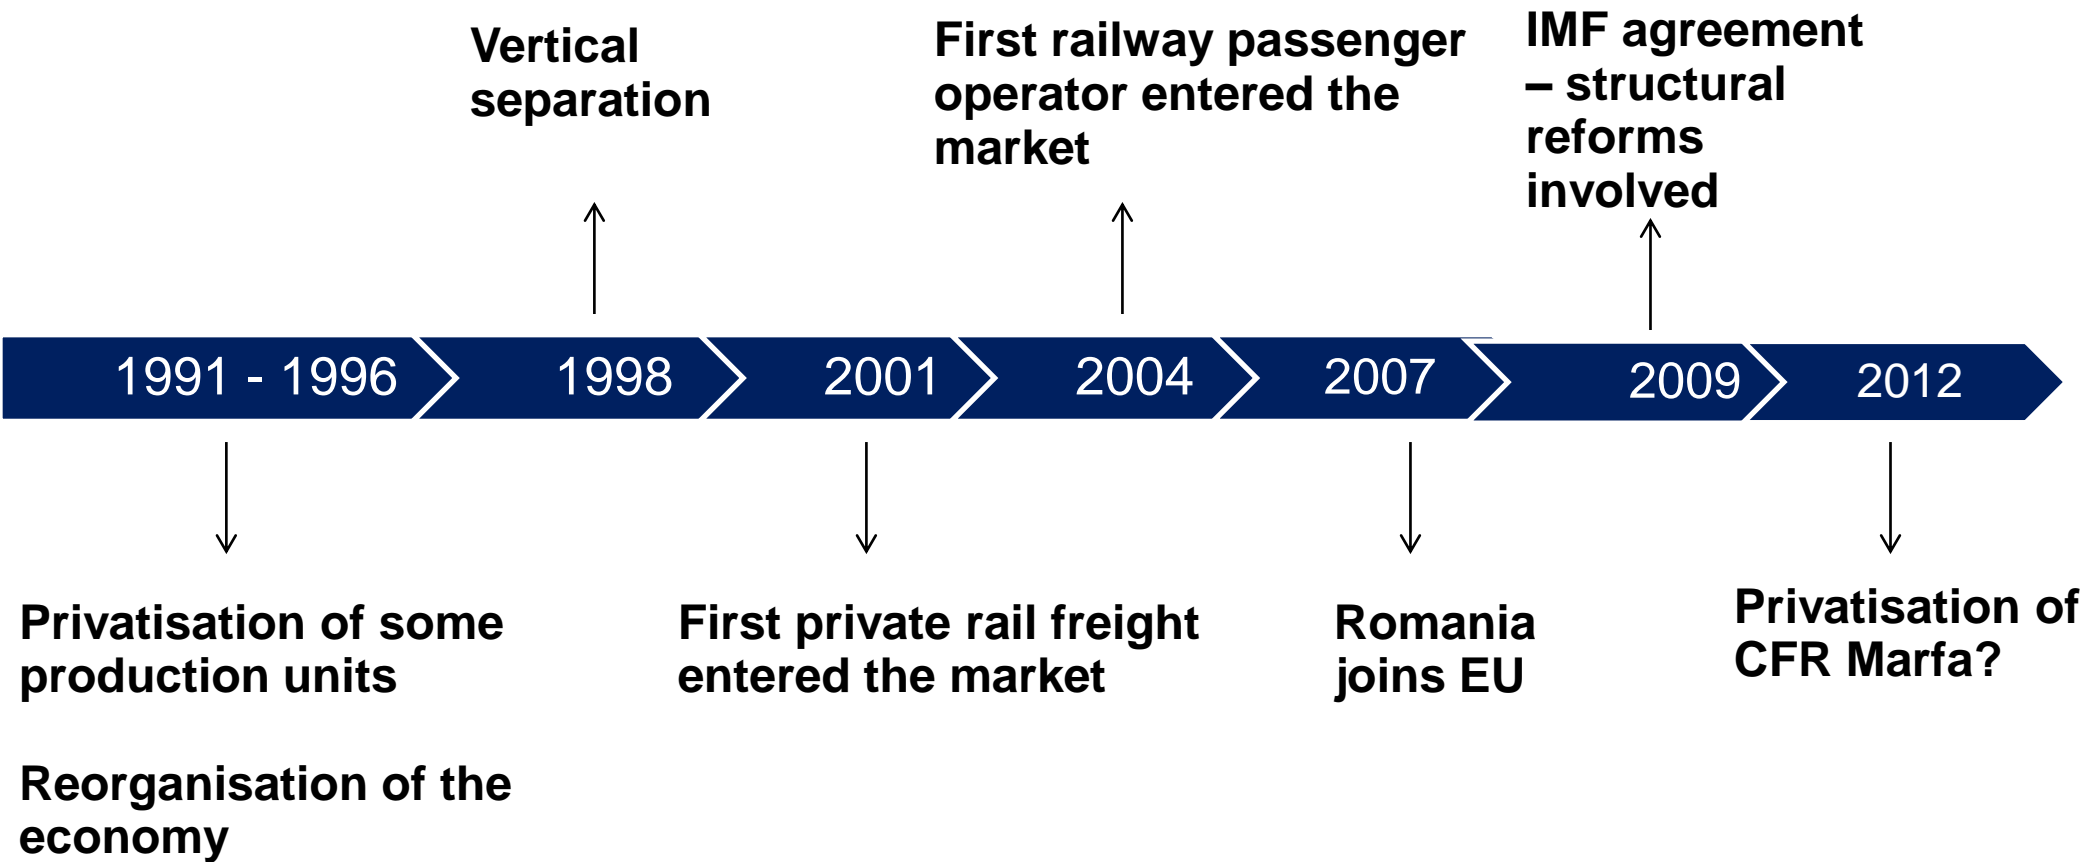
Vertical separation

First railway passenger operator entered the market

IMF agreement – structural reforms involved

1991 - 1996

1998

2001

2004

2007

2009

2012

Privatisation of some production units

Reorganisation of the economy

First private rail freight entered the market

Romania joins EU

Privatisation of CFR Marfa?